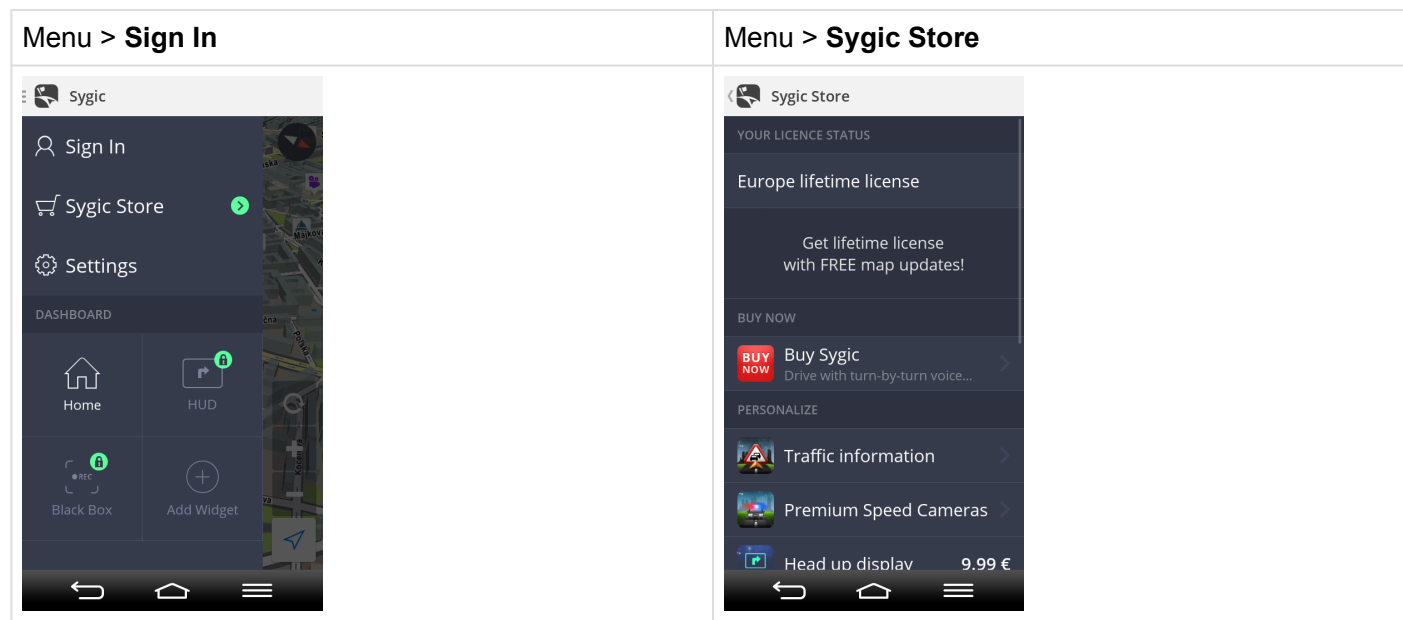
| Menu > **Sign In** | Menu > **Sygic Store** |
|---|---|
| Sygic<br>Sign In<br>Sygic Store<br>Settings<br>DASHBOARD<br>Home<br>HUD<br>REC<br>Black Box<br>Add Widget | Sygic Store<br>YOUR LICENCE STATUS<br>Europe lifetime license<br>Get lifetime license with FREE map updates!<br>BUY NOW<br>BUY NOW<br>Buy Sygic<br>Drive with turn-by-turn voice...<br>PERSONALIZE<br>Traffic information<br>Premium Speed Cameras<br>Head up display 9.99 € |